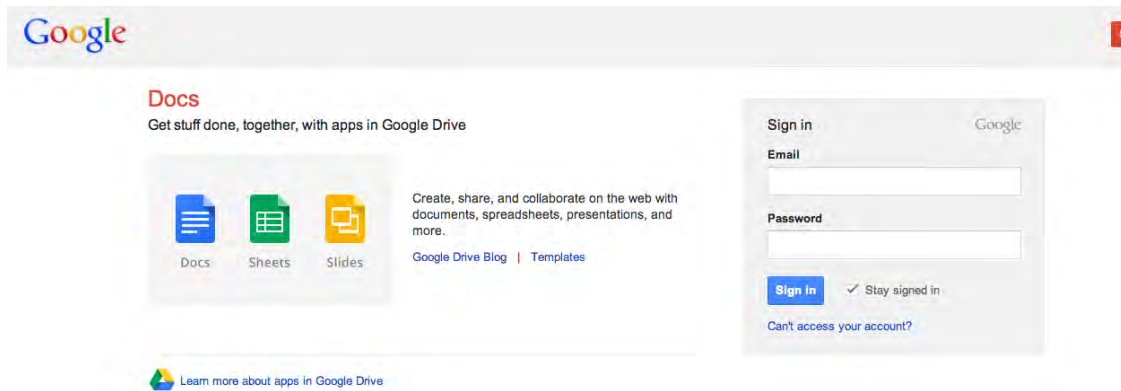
Google

Docs

Get stuff done, together, with apps in Google Drive

Docs Sheets Slides

Create, share, and collaborate on the web with documents, spreadsheets, presentations, and more.

Google Drive Blog | Templates

Learn more about apps in Google Drive

Sign in

Google

Email

Password

Sign in

✓ Stay signed in

Can't access your account?